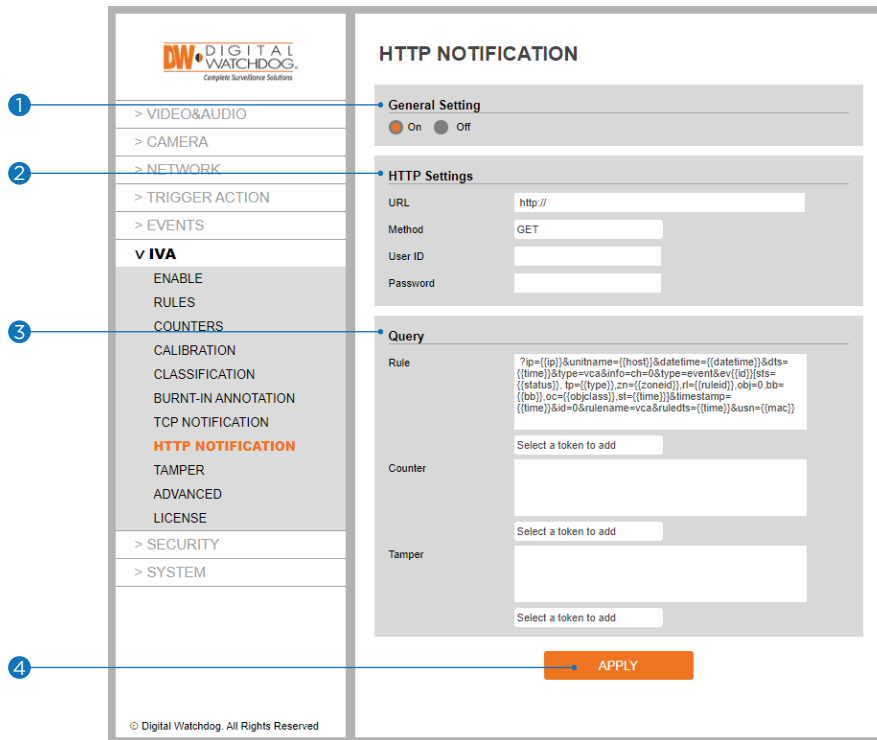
1
2
3
4

DW DIGITAL WATCHDOG
Complete Surveillance Solutions

> VIDEO&AUDIO
> CAMERA
> NETWORK
> TRIGGER ACTION
> EVENTS
V IVA
ENABLE
RULES
COUNTERS
CALIBRATION
CLASSIFICATION
BURNT-IN ANNOTATION
TCP NOTIFICATION
HTTP NOTIFICATION
TAMPER
ADVANCED
LICENSE
> SECURITY
> SYSTEM

© Digital Watchdog. All Rights Reserved

HTTP NOTIFICATION

General Setting
On Off

HTTP Settings
URL http://
Method GET
User ID
Password

Query
Rule ?ip={{ip}}&unitname={{host}}&datetime={{datetime}}&dts={{time}}&type=vca&info=ch=0&type=event&ev{{id}}{sts={{status}}, tp={{type}},zn={{zoneid}},rl={{ruleid}},obj=0,bb={{bb}},oc={{objclass}},st={{time}}}&timestamp={{time}}&id=0&rulename=vca&ruledts={{time}}&usn={{mac}}
Select a token to add
Counter
Select a token to add
Tamper
Select a token to add

APPLY